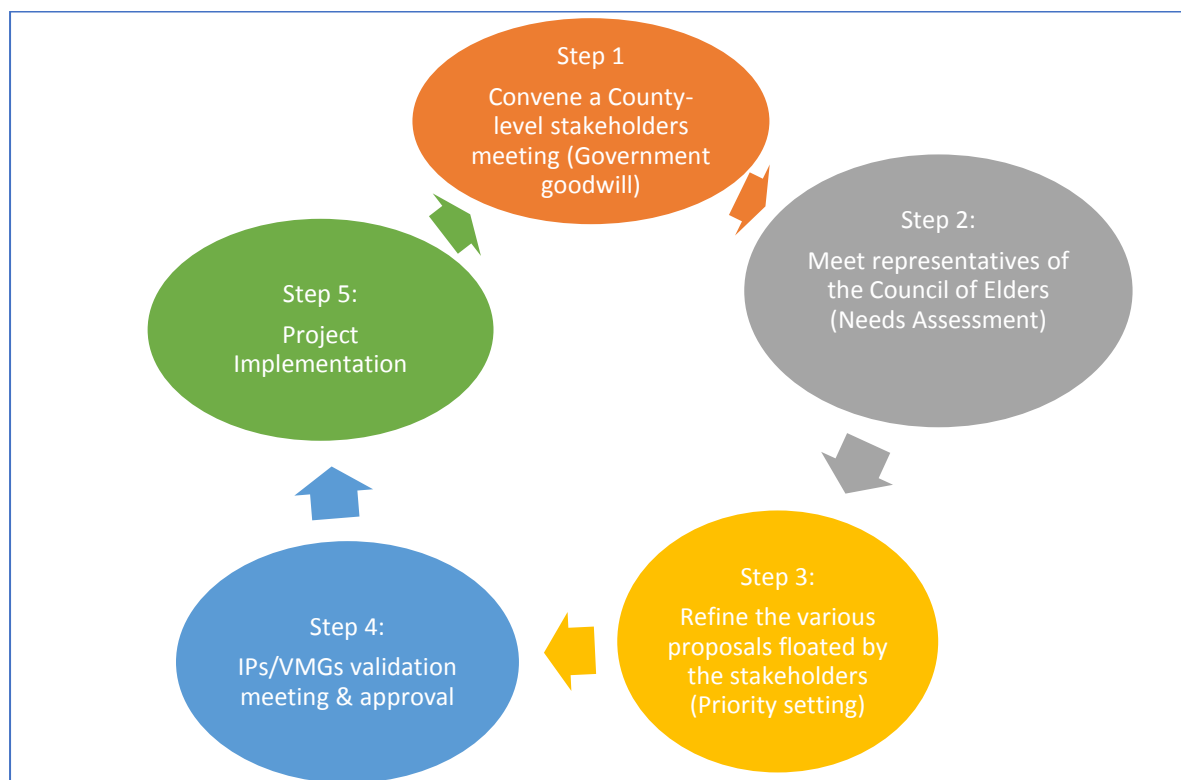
Step 1

Convene a County-level stakeholders meeting (Government goodwill)

Step 2:

Meet representatives of the Council of Elders (Needs Assessment)

Step 3:

Refine the various proposals floated by the stakeholders (Priority setting)

Step 4:

IPs/VMGs validation meeting & approval

Step 5:

Project Implementation